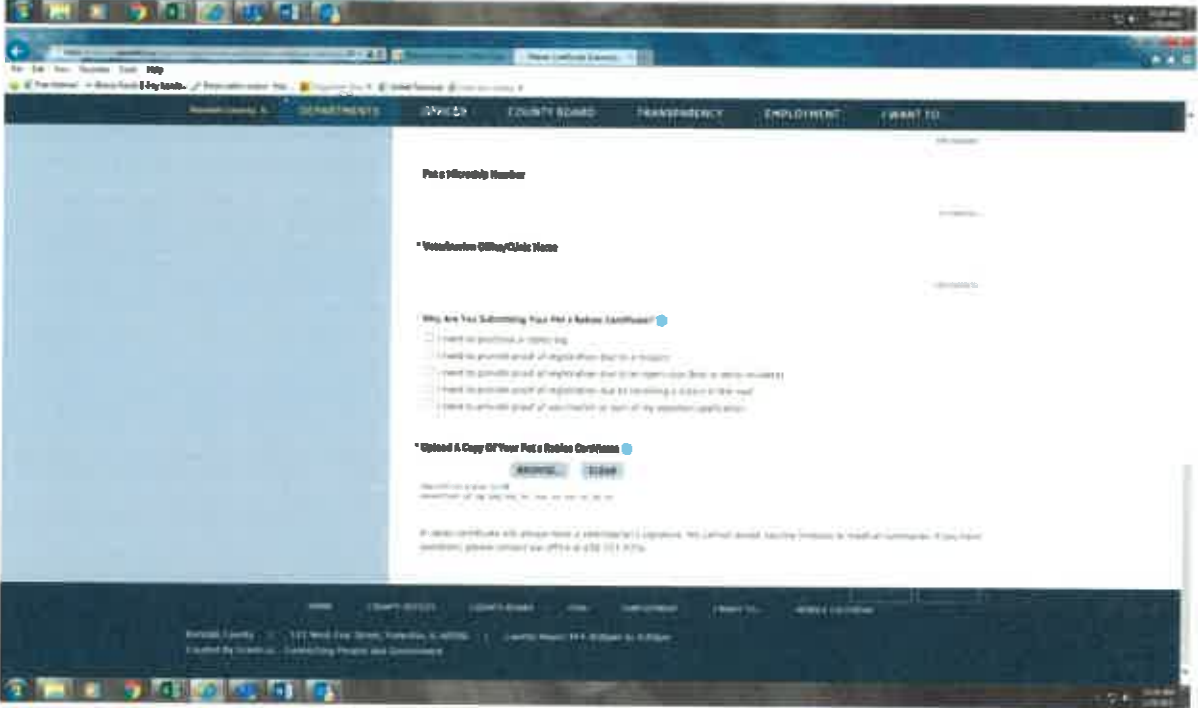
DEPARTMENTS OFFICES COUNTY BOARD TRANSPARENCY EMPLOYMENT I WANT TO

Pet s Microchip Number

* Veterinarian Office/Clinic Name

Why Are You Submitting Your Pet s Rabies Certificate?
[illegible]
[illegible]
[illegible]
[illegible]
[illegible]

* Upload A Copy Of Your Pet s Rabies Certificate
BROWSE... CLEAR
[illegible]

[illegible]

HOME COUNTY OFFICES COUNTY BOARD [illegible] EMPLOYMENT I WANT TO... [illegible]
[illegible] County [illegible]
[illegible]